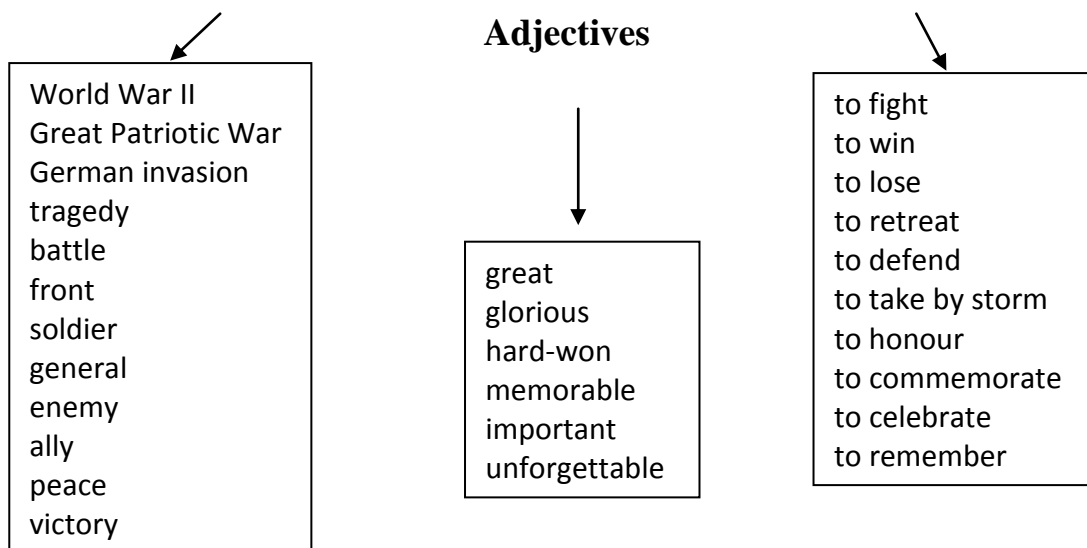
Adjectives

World War II
Great Patriotic War
German invasion
tragedy
battle
front
soldier
general
enemy
ally
peace
victory

great
glorious
hard-won
memorable
important
unforgettable

to fight
to win
to lose
to retreat
to defend
to take by storm
to honour
to commemorate
to celebrate
to remember